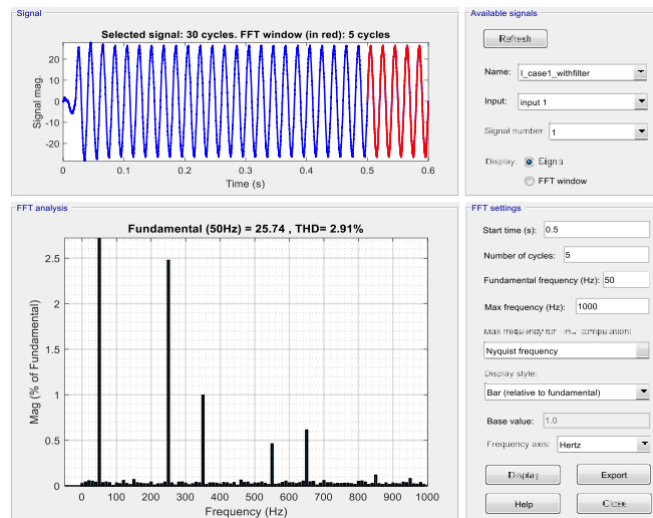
Signal

Selected signal: 30 cycles. FFT window (in red): 5 cycles

Signal mag.

20
10
0
-10
-20

0 0.1 0.2 0.3 0.4 0.5 0.6

Time (s)

Available signals

Refresh

Name: I_case1_withfilter

Input: input 1

Signal number: 1

Display: Signal

FFT window

FFT analysis

Fundamental (50Hz) = 25.74 , THD= 2.91%

Mag (% of Fundamental)

2.5
2
1.5
1
0.5
0

0 100 200 300 400 500 600 700 800 900 1000

Frequency (Hz)

FFT settings

Start time (s): 0.5

Number of cycles: 5

Fundamental frequency (Hz): 50

Max frequency (Hz): 1000

Max frequency for THD computation:

Nyquist frequency

Display style:

Bar (relative to fundamental)

Base value: 1.0

Frequency axis: Hertz

Display

Export

Help

Close